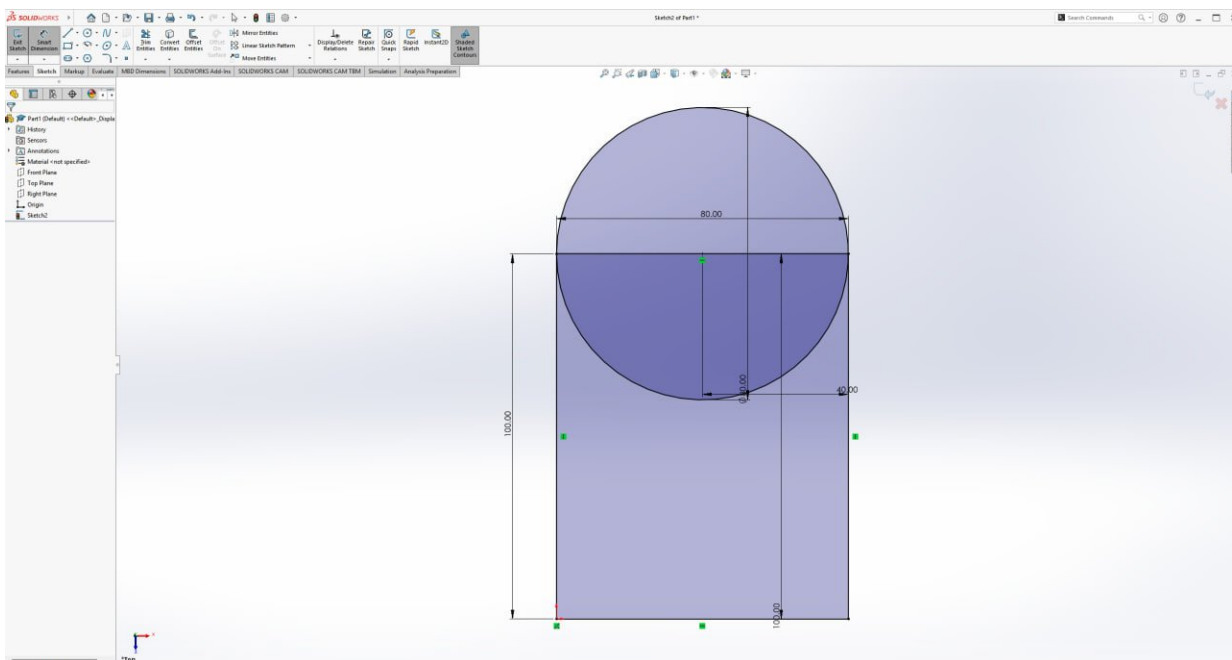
SOLIDWORKS

Sketch2 of Part1 *

Search Commands

Exit Sketch

Smart Dimension

Trim Entities

Convert Entities

Offset Entities

Offset On Surface

Mirror Entities

Linear Sketch Pattern

Move Entities

Display/Delete Relations

Repair Sketch

Quick Snaps

Rapid Sketch

Instant2D

Shaded Sketch Contours

Features | Sketch | Markup | Evaluate | MBD Dimensions | SOLIDWORKS Add-Ins | SOLIDWORKS CAM | SOLIDWORKS CAM TBM | Simulation | Analysis Preparation

Part1 (Default) <<Default>_Displa

History

Sensors

Annotations

Material <not specified>

Front Plane

Top Plane

Right Plane

Origin

Sketch2

80.00

40.00

40.00

100.00

100.00

*Top